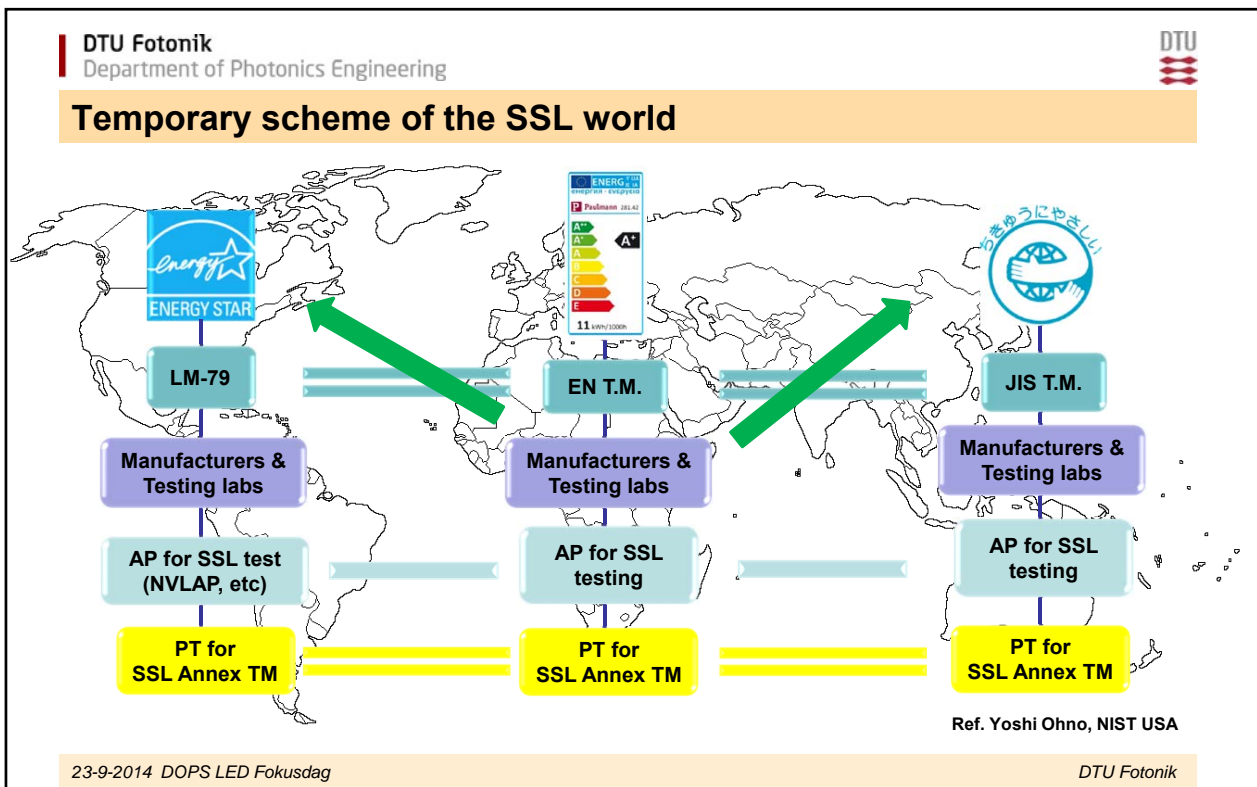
DTU Fotonik
Department of Photonics Engineering

DTU

Temporary scheme of the SSL world

energy
ENERGY STAR

ENERG
Paulmann
A⁺⁺
A⁺
A
B
C
D
E
A⁺
11 kWh/1000h

うきゅうにやさしい

LM-79

EN T.M.

JIS T.M.

Manufacturers & Testing labs

Manufacturers & Testing labs

Manufacturers & Testing labs

AP for SSL test (NVLAP, etc)

AP for SSL testing

AP for SSL testing

PT for SSL Annex TM

PT for SSL Annex TM

PT for SSL Annex TM

Ref. Yoshi Ohno, NIST USA

23-9-2014 DOPS LED Fokusdag

DTU Fotonik